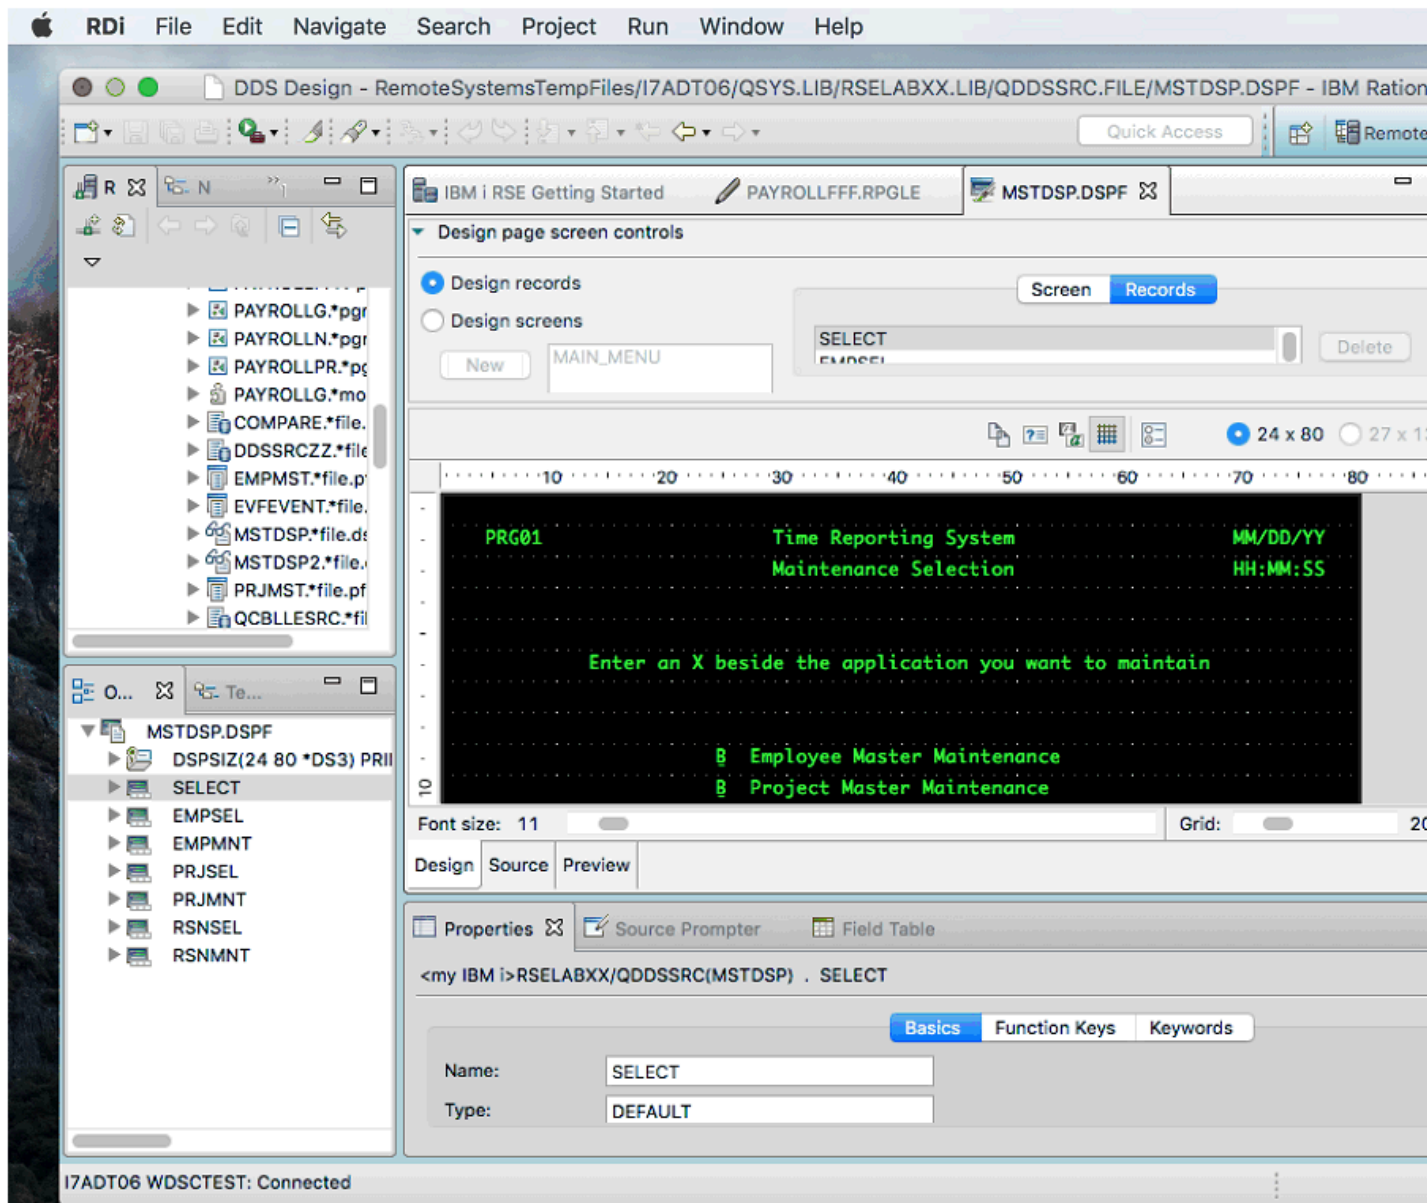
RDi File Edit Navigate Search Project Run Window Help

DDS Design - RemoteSystemsTempFiles/I7ADT06/QSYS.LIB/RSELABXX.LIB/QDDSSRC.FILE/MSTDSP.DSPF - IBM Ration

Quick Access

Remote

R N

PAYROLLG.*pgr
PAYROLLN.*pgr
PAYROLLPR.*pg
PAYROLLG.*mo
COMPARE.*file.
DDSSRCZZ.*file
EMPMST.*file.p
EVFEVENT.*file.
MSTDSP.*file.ds
MSTDSP2.*file.
PRJMST.*file.pf
QCBLLESRC.*fil

O... Te...

MSTDSP.DSPF
DSPSIZ(24 80 *DS3) PRII
SELECT
EMPSEL
EMPMNT
PRJSEL
PRJMNT
RSNSEL
RSNMNT

IBM i RSE Getting Started PAYROLLFFF.RPGLE MSTDSP.DSPF

Design page screen controls

Design records
Design screens
New MAIN_MENU

Screen Records

SELECT
EMPSEL

Delete

24 x 80 27 x 1

10 20 30 40 50 60 70 80

PRG01 Time Reporting System MM/DD/YY
Maintenance Selection HH:MM:SS

Enter an X beside the application you want to maintain

B Employee Master Maintenance
B Project Master Maintenance

10

Font size: 11 Grid: 20

Design Source Preview

Properties Source Prompter Field Table

<my IBM i>RSELABXX/QDDSSRC(MSTDSP) . SELECT

Basics Function Keys Keywords

Name: SELECT
Type: DEFAULT

I7ADT06 WDSCTEST: Connected